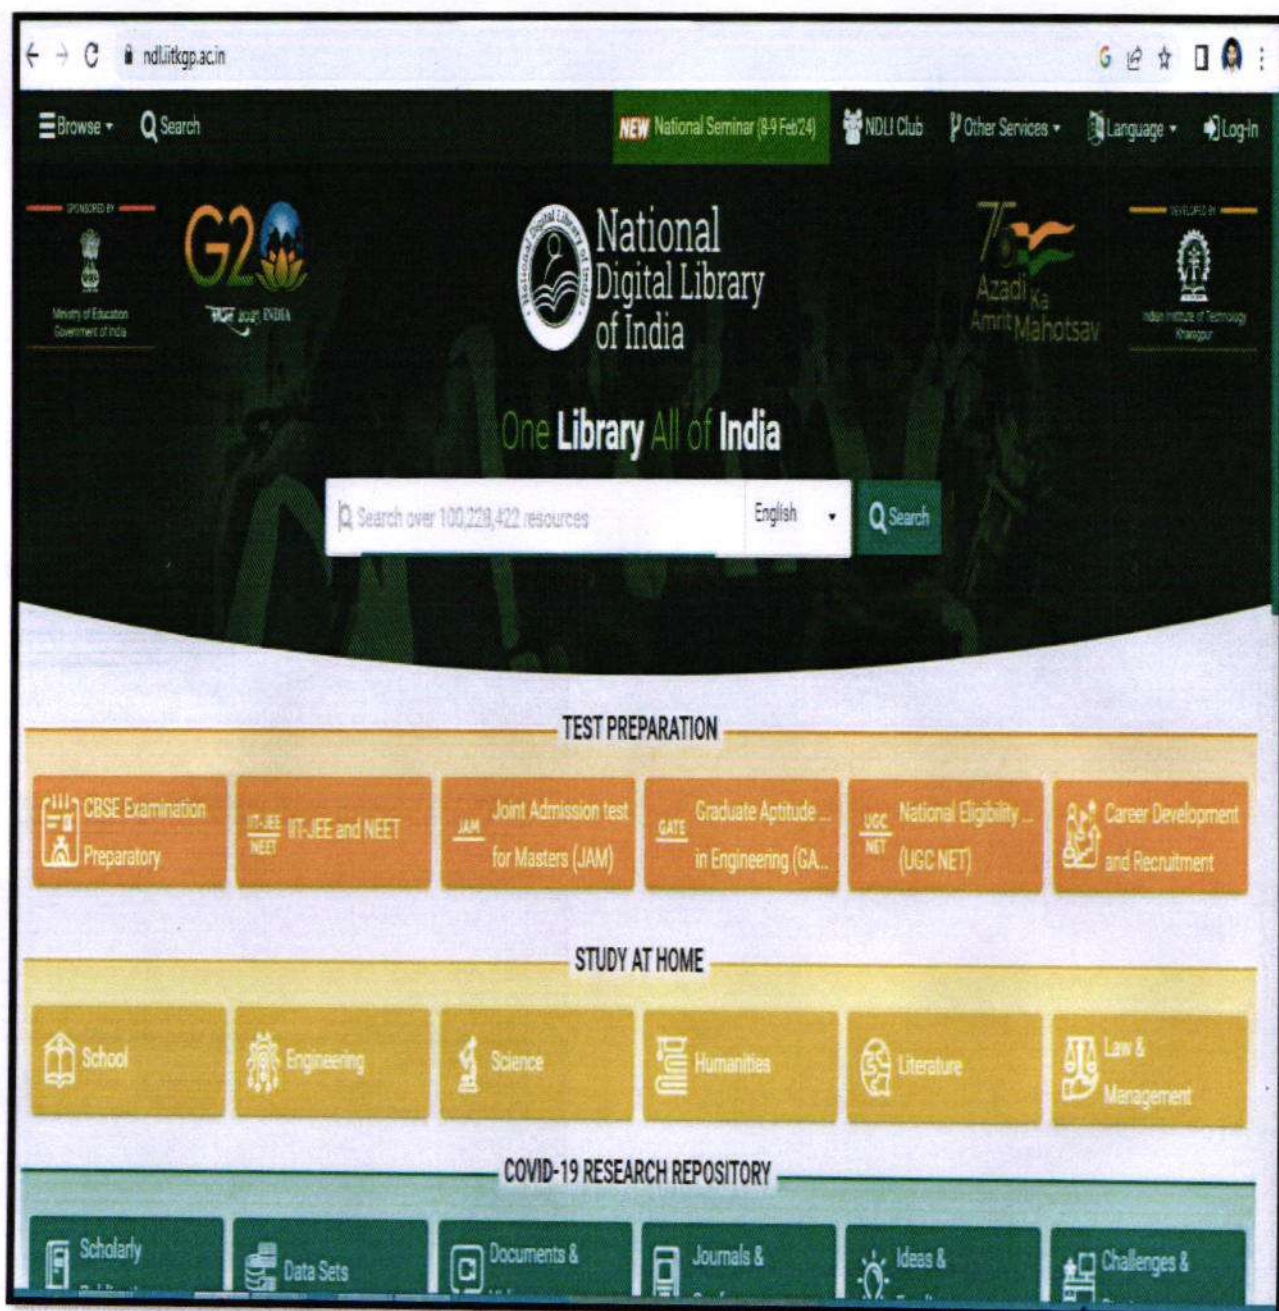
ndl.iitkgp.ac.in

Browse Search NEW National Seminar (8-9 Feb'24) NDLI Club Other Services Language Log-In

SPONSORED BY
Ministry of Education Government of India

G20
भारत 2023 INDIA

National Digital Library of India

75 Azadi Ka Amrit Mahotsav

DEVELOPED BY
Indian Institute of Technology Kharagpur

One Library All of India

Search over 100,228,422 resources English Search

TEST PREPARATION

CBSE Examination Preparatory
IIT-JEE NEET IIT-JEE and NEET
JAM Joint Admission test for Masters (JAM)
GATE Graduate Aptitude ... in Engineering (GA...
UGC NET National Eligibility ... (UGC NET)
Career Development and Recruitment

STUDY AT HOME

School
Engineering
Science
Humanities
Literature
Law & Management

COVID-19 RESEARCH REPOSITORY

Scholarly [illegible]
Data Sets
Documents & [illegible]
Journals & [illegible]
Ideas & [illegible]
Challenges & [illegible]